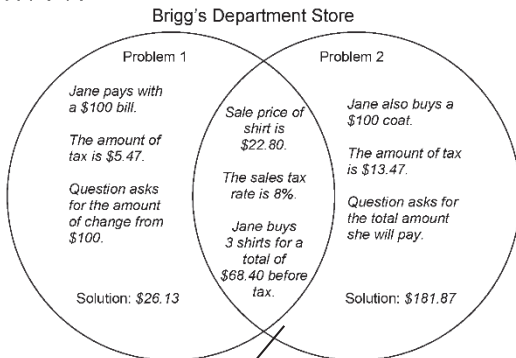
Brigg's Department Store

Problem 1

Jane pays with a $100 bill.

The amount of tax is $5.47.

Question asks for the amount of change from $100.

Solution: $26.13

Sale price of shirt is $22.80.

The sales tax rate is 8%.

Jane buys 3 shirts for a total of $68.40 before tax.

Problem 2

Jane also buys a $100 coat.

The amount of tax is $13.47.

Question asks for the total amount she will pay.

Solution: $181.87